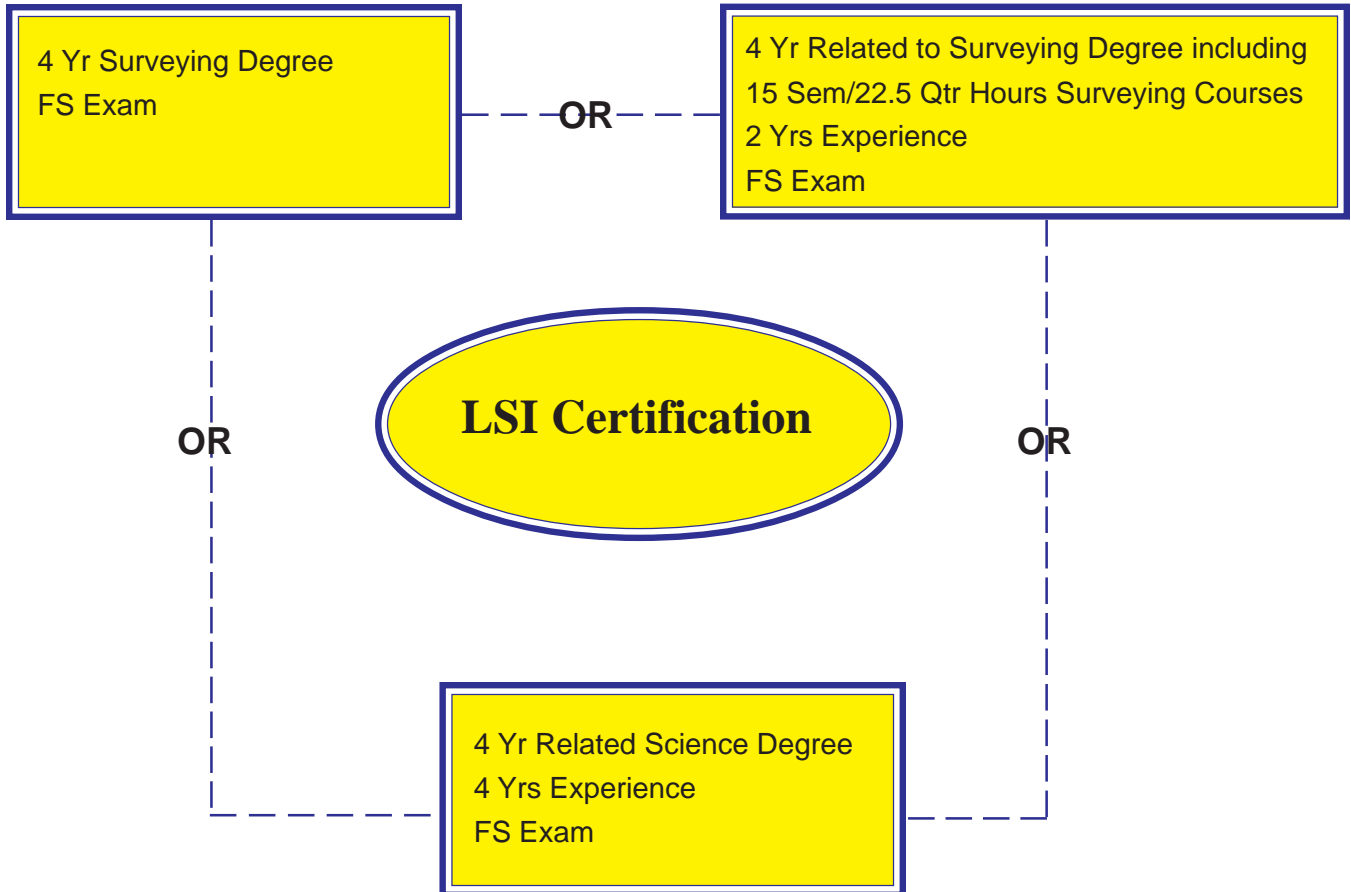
4 Yr Surveying Degree
FS Exam

OR

4 Yr Related to Surveying Degree including
15 Sem/22.5 Qtr Hours Surveying Courses
2 Yrs Experience
FS Exam

OR

LSI Certification

OR

4 Yr Related Science Degree
4 Yrs Experience
FS Exam